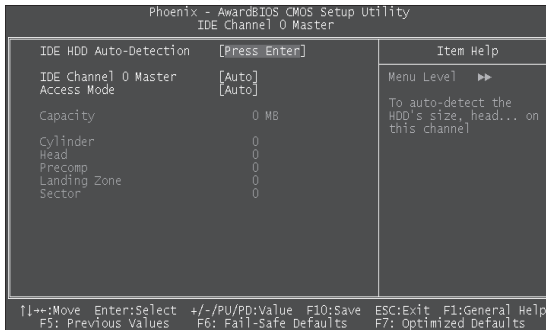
Phoenix - AwardBIOS CMOS Setup Utility
IDE Channel 0 Master

IDE HDD Auto-Detection [Press Enter]

IDE Channel 0 Master [Auto]
Access Mode [Auto]

Capacity 0 MB

Cylinder 0
Head 0
Precomp 0
Landing Zone 0
Sector 0

Item Help

Menu Level ▸▸

To auto-detect the HDD's size, head... on this channel

↑↓→←:Move Enter:Select +/-/PU/PD:Value F10:Save ESC:Exit F1:General Help
F5: Previous Values F6: Fail-Safe Defaults F7: Optimized Defaults